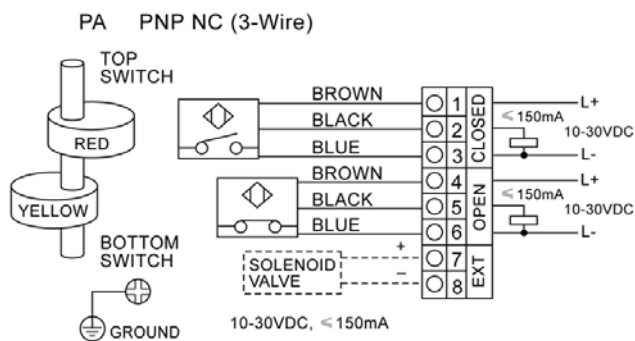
PA PNP NC (3-Wire)

TOP SWITCH

RED

YELLOW

BOTTOM SWITCH

GROUND

BROWN
BLACK
BLUE
BROWN
BLACK
BLUE

1
2
3
4
5
6
7
8

CLOSED
OPEN
EXT

L+
$\leqslant$150mA
10-30VDC
L-
L+
$\leqslant$150mA
10-30VDC
L-

+
–
SOLENOID VALVE

10-30VDC, $\leqslant$150mA